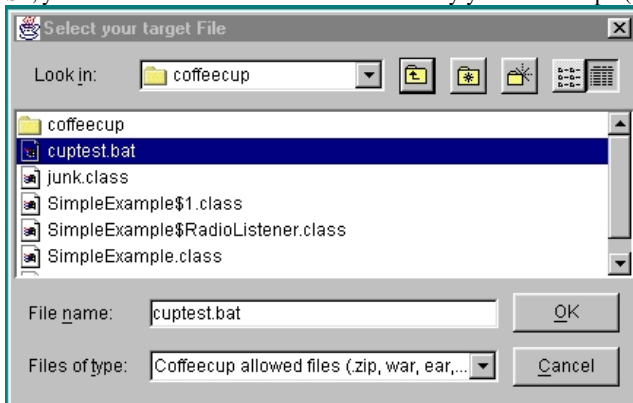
Select your target File

Look in: coffeecup

coffeecup
cuptest.bat
junk.class
SimpleExample$1.class
SimpleExample$RadioListener.class
SimpleExample.class

File name: cuptest.bat
OK

Files of type: Coffeecup allowed files (.zip, war, ear,...
Cancel